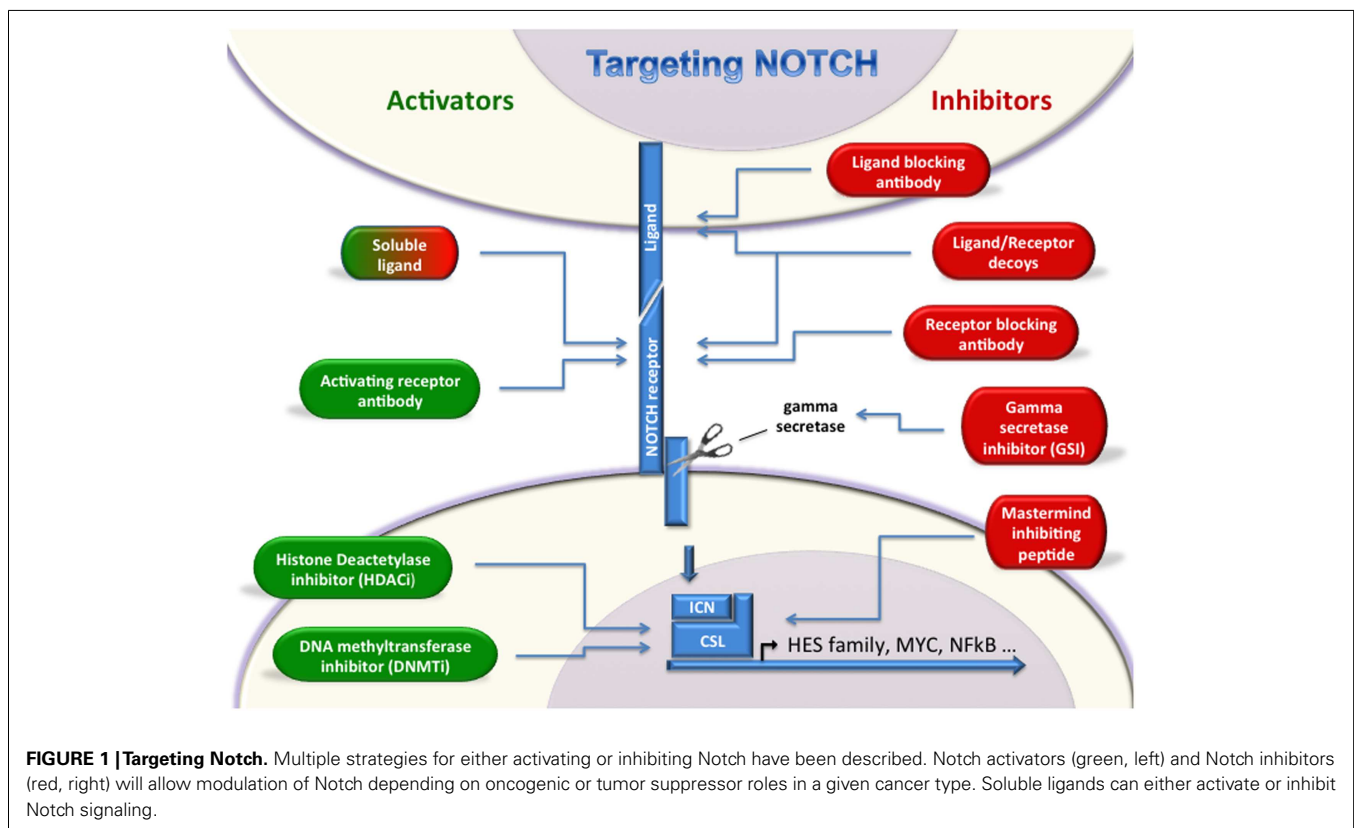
Targeting NOTCH

Activators

Inhibitors

Ligand blocking antibody

Ligand

Ligand/Receptor decoys

Soluble ligand

Receptor blocking antibody

NOTCH receptor

Activating receptor antibody

gamma secretase

Gamma secretase inhibitor (GSI)

Mastermind inhibiting peptide

Histone Deactetylase inhibitor (HDACi)

ICN

CSL

HES family, MYC, NFkB ...

DNA methyltransferase inhibitor (DNMTi)

**FIGURE 1 | Targeting Notch.** Multiple strategies for either activating or inhibiting Notch have been described. Notch activators (green, left) and Notch inhibitors (red, right) will allow modulation of Notch depending on oncogenic or tumor suppressor roles in a given cancer type. Soluble ligands can either activate or inhibit Notch signaling.